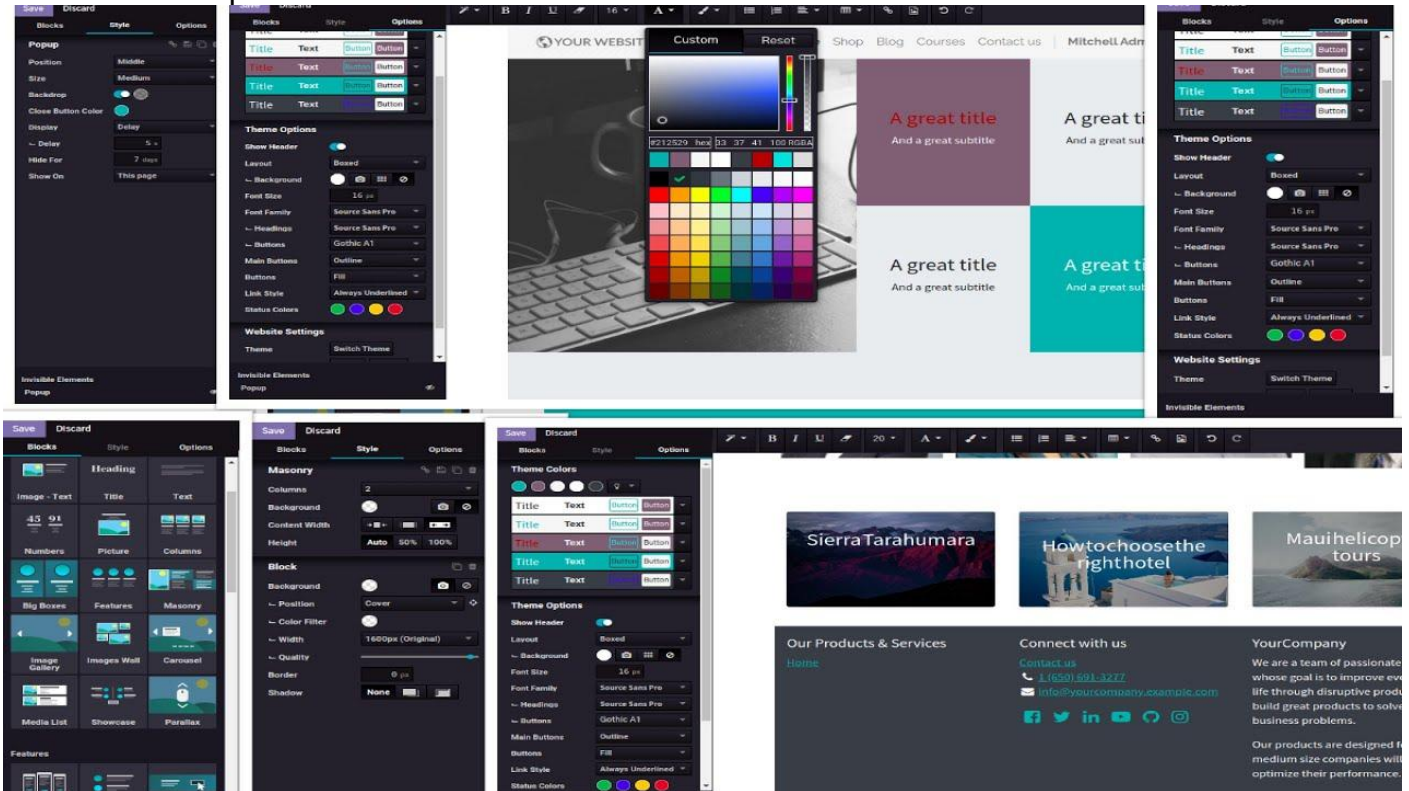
Save Discard
Blocks Style Options
Popup
Position Middle
Size Medium
Backdrop
Close Button Color
Display Delay
└ Delay 5 s
Hide For 7 days
Show On This page
Invisible Elements
Popup

Save Discard
Blocks Style Options
Title Text Button Button
Title Text Button Button
Title Text Button Button
Title Text Button Button
Theme Options
Show Header
Layout Boxed
└ Background
Font Size 16 px
Font Family Source Sans Pro
└ Headings Source Sans Pro
└ Buttons Gothic A1
Main Buttons Outline
Buttons Fill
Link Style Always Underlined
Status Colors
Website Settings
Theme Switch Theme
Invisible Elements
Popup

B I U 16 A
Custom Reset
#212529 hex 33 37 41 100 RGBA
YOUR WEBSIT Shop Blog Courses Contact us Mitchell Adm
A great title
And a great subtitle
A great ti
And a great sub
A great title
And a great subtitle
A great ti
And a great sub

Blocks Style Options
Title Text Button Button
Title Text Button Button
Title Text Button Button
Title Text Button Button
Theme Options
Show Header
Layout Boxed
└ Background
Font Size 16 px
Font Family Source Sans Pro
└ Headings Source Sans Pro
└ Buttons Gothic A1
Main Buttons Outline
Buttons Fill
Link Style Always Underlined
Status Colors
Website Settings
Theme Switch Theme
Invisible Elements

Save Discard
Blocks Style Options
Heading
Image - Text Title Text
45 91
Numbers Picture Columns
Big Boxes Features Masonry
Image Gallery Images Wall Carousel
Media List Showcase Parallax
Features

Save Discard
Blocks Style Options
Masonry
Columns 2
Background
Content Width
Height Auto 50% 100%
Block
Background
└ Position Cover
└ Color Filter
└ Width 1600px (Original)
└ Quality
Border 0 px
Shadow None

Save Discard
Blocks Style Options
Theme Colors
Title Text Button Button
Title Text Button Button
Title Text Button Button
Title Text Button Button
Title Text Button Button
Theme Options
Show Header
Layout Boxed
└ Background
Font Size 16 px
Font Family Source Sans Pro
└ Headings Source Sans Pro
└ Buttons Gothic A1
Main Buttons Outline
Buttons Fill
Link Style Always Underlined
Status Colors

B I U 20 A
SierraTarahumara
Howtochoosethe righthotel
Mauihelicop tours
Our Products & Services
Home
Connect with us
Contact us
1 (650) 691-3277
info@yourcompany.example.com
YourCompany
We are a team of passionate whose goal is to improve eve life through disruptive produ build great products to solve business problems.
Our products are designed f medium size companies will optimize their performance.